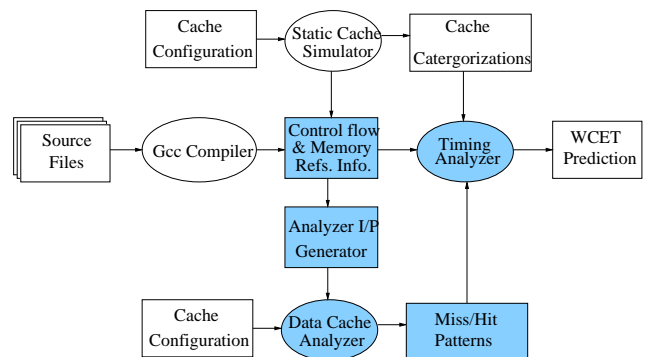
Cache Configuration

Static Cache Simulator

Cache Catergorizations

Source Files

Gcc Compiler

Control flow & Memory Refs. Info.

Timing Analyzer

WCET Prediction

Analyzer I/P Generator

Cache Configuration

Data Cache Analyzer

Miss/Hit Patterns